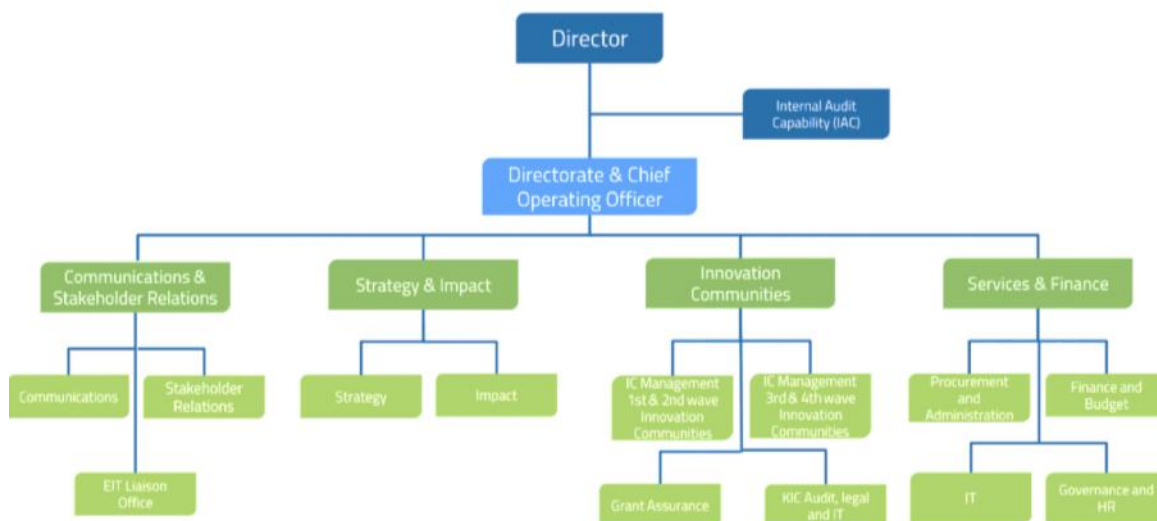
Director

Internal Audit Capability (IAC)

Directorate & Chief Operating Officer

Communications & Stakeholder Relations

Strategy & Impact

Innovation Communities

Services & Finance

Communications

Stakeholder Relations

EIT Liaison Office

Strategy

Impact

IC Management 1st & 2nd wave Innovation Communities

IC Management 3rd & 4th wave Innovation Communities

Grant Assurance

KIC Audit, legal and IT

Procurement and Administration

Finance and Budget

IT

Governance and HR